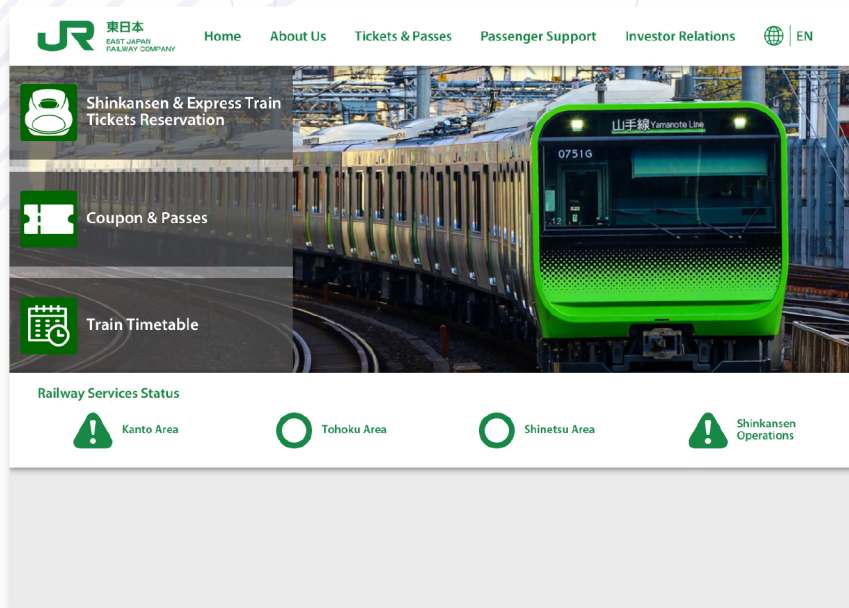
JR 東日本 EAST JAPAN RAILWAY COMPANY

Home About Us Tickets & Passes Passenger Support Investor Relations EN

Shinkansen & Express Train Tickets Reservation

Coupon & Passes

Train Timetable

山手線 Yamanote Line

0751G

Railway Services Status

Kanto Area

Tohoku Area

Shinetsu Area

Shinkansen Operations